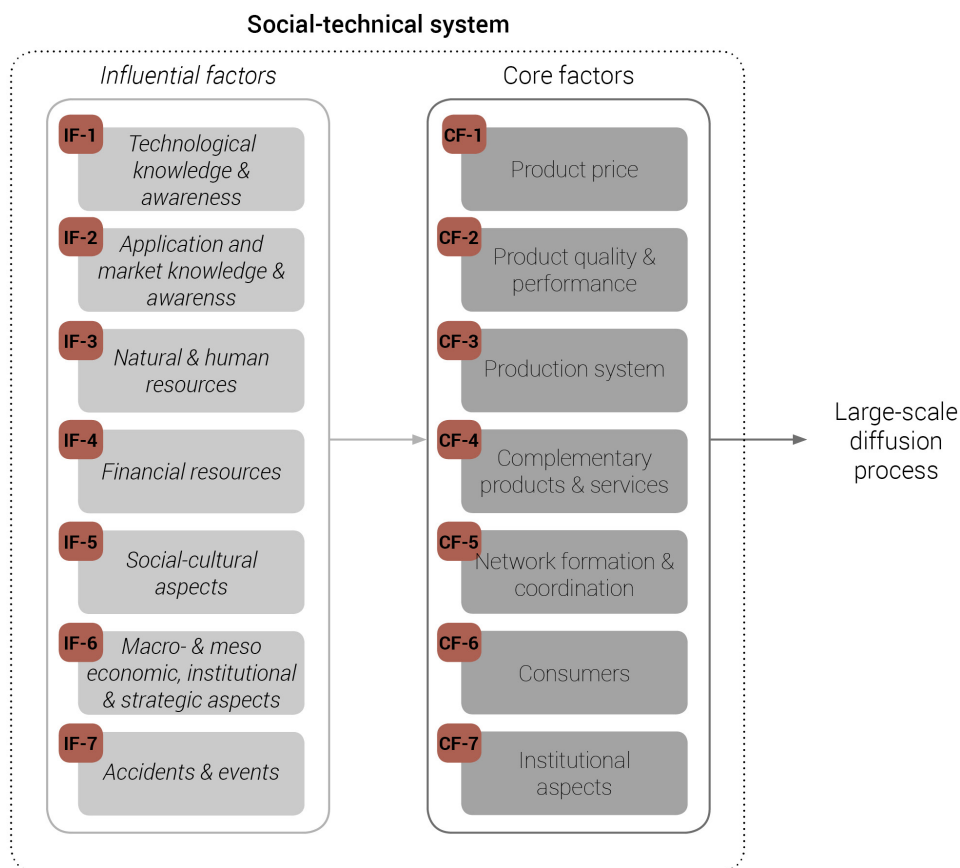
Social-technical system

Influential factors

IF-1 Technological knowledge & awareness

IF-2 Application and market knowledge & awarenss

IF-3 Natural & human resources

IF-4 Financial resources

IF-5 Social-cultural aspects

IF-6 Macro- & meso economic, institutional & strategic aspects

IF-7 Accidents & events

Core factors

CF-1 Product price

CF-2 Product quality & performance

CF-3 Production system

CF-4 Complementary products & services

CF-5 Network formation & coordination

CF-6 Consumers

CF-7 Institutional aspects

Large-scale diffusion process